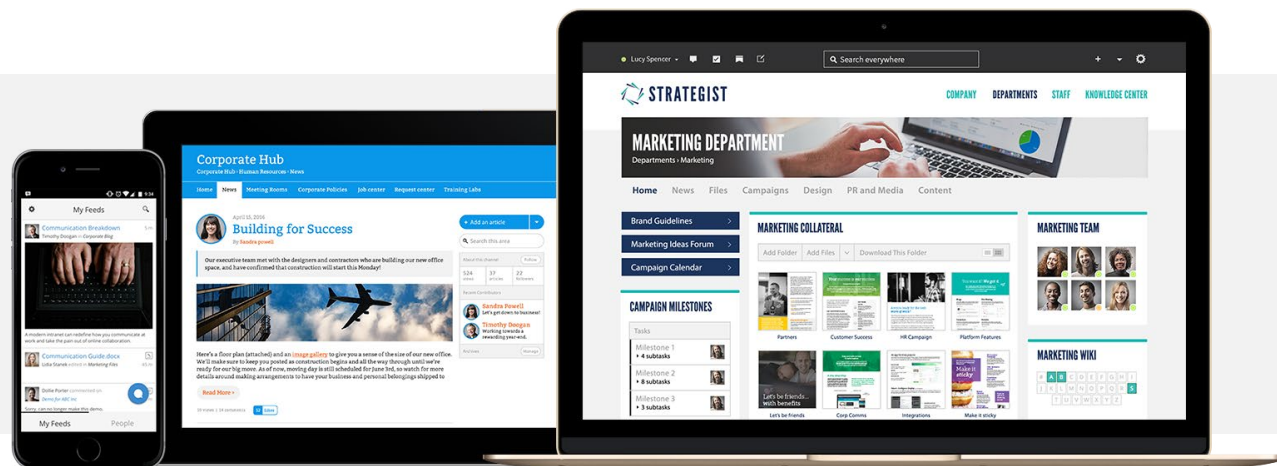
Lucy Spencer
Search everywhere
STRATEGIST
COMPANY DEPARTMENTS STAFF KNOWLEDGE CENTER
MARKETING DEPARTMENT
Departments › Marketing
Home News Files Campaigns Design PR and Media Content
Brand Guidelines
Marketing Ideas Forum
Campaign Calendar
CAMPAIGN MILESTONES
Tasks
Milestone 1
4 subtasks
Milestone 2
8 subtasks
Milestone 3
5 subtasks
MARKETING COLLATERAL
Add Folder Add Files Download This Folder
Partners Customer Success HR Campaign Platform Features
Let's be friends... with benefits
Let's be friends Corp Comms Integrations Make it sticky
MARKETING TEAM
MARKETING WIKI

Corporate Hub
Corporate Hub › Human Resources › News
Home News Meeting Rooms Corporate Policies Job center Request center Training Labs
April 11, 2016
Building for Success
By Sandra powell
Our executive team met with the designers and contractors who are building our new office space, and have confirmed that construction will start this Monday!
Here's a floor plan (attached) and an image gallery to give you a sense of the size of our new office. We'll make sure to keep you posted as construction begins and all the way through until we're ready for our big move. As of now, moving day is still scheduled for June 3rd, so please start details around making arrangements to have your business and personal belongings shipped to
Read More ›
Add an article
Search this area
Sandra Powell
Let's get down to business!
Timothy Doogan
Working toward a rewarding year-end.

My Feeds
Communication Breakdown
Timothy Doogan in Corporate Blog
A modern intranet can redefine how you communicate at work and take the pain out of online collaboration.
Communication Guide.docx
Lola Stanek edited in Marketing Files
Dolla Porter commented on
Demo for ABC Inc
Sorry, can no longer make this demo
My Feeds People